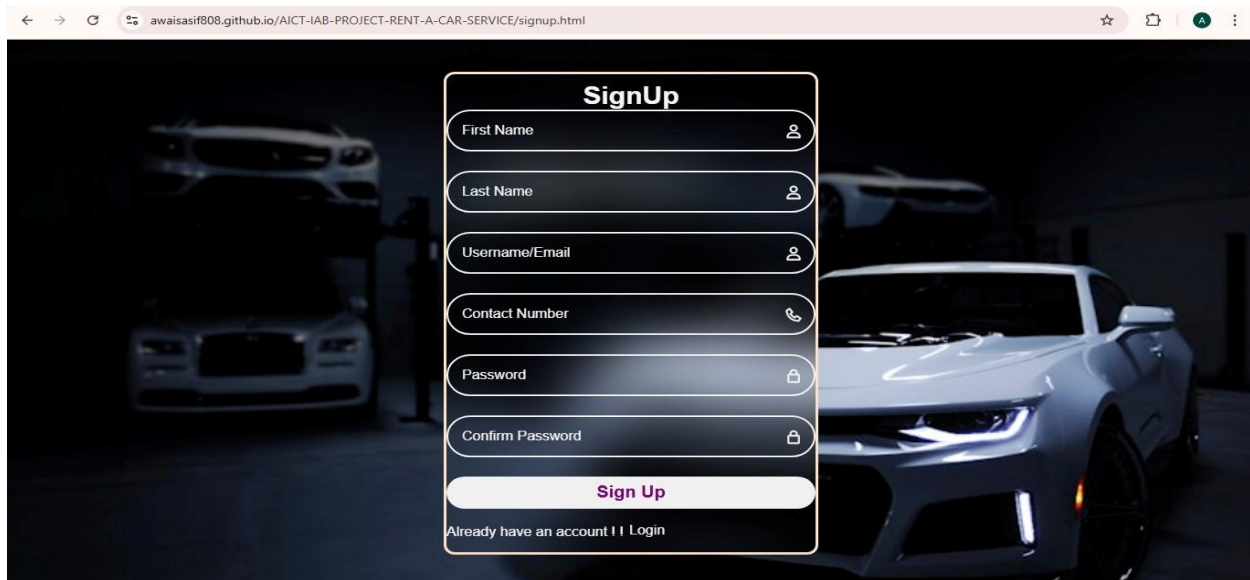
awaisasif808.github.io/AICT-IAB-PROJECT-RENT-A-CAR-SERVICE/signup.html

A

SignUp

First Name

Last Name

Username/Email

Contact Number

Password

Confirm Password

Sign Up

Already have an account ! ! Login